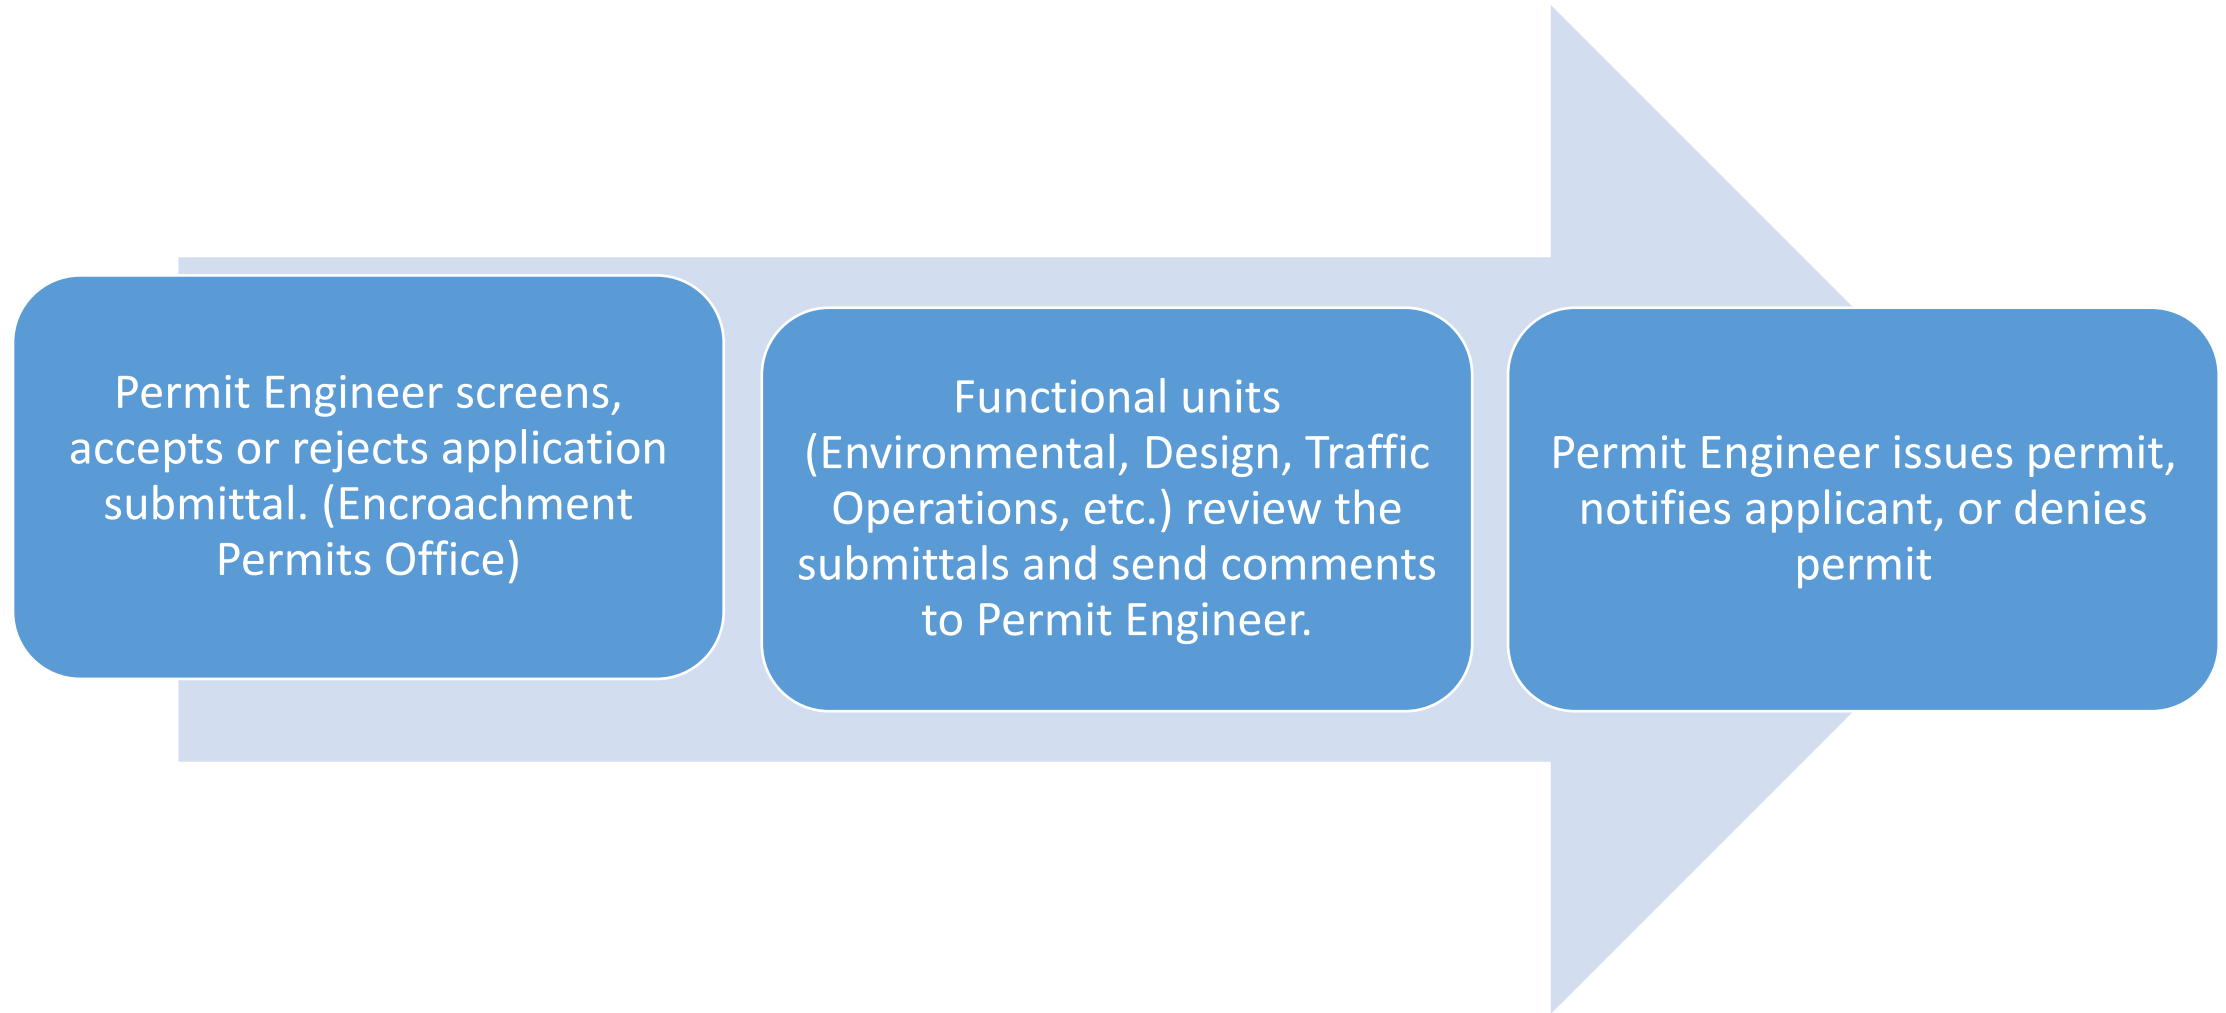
Permit Engineer screens, accepts or rejects application submittal. (Encroachment Permits Office)

Functional units (Environmental, Design, Traffic Operations, etc.) review the submittals and send comments to Permit Engineer.

Permit Engineer issues permit, notifies applicant, or denies permit